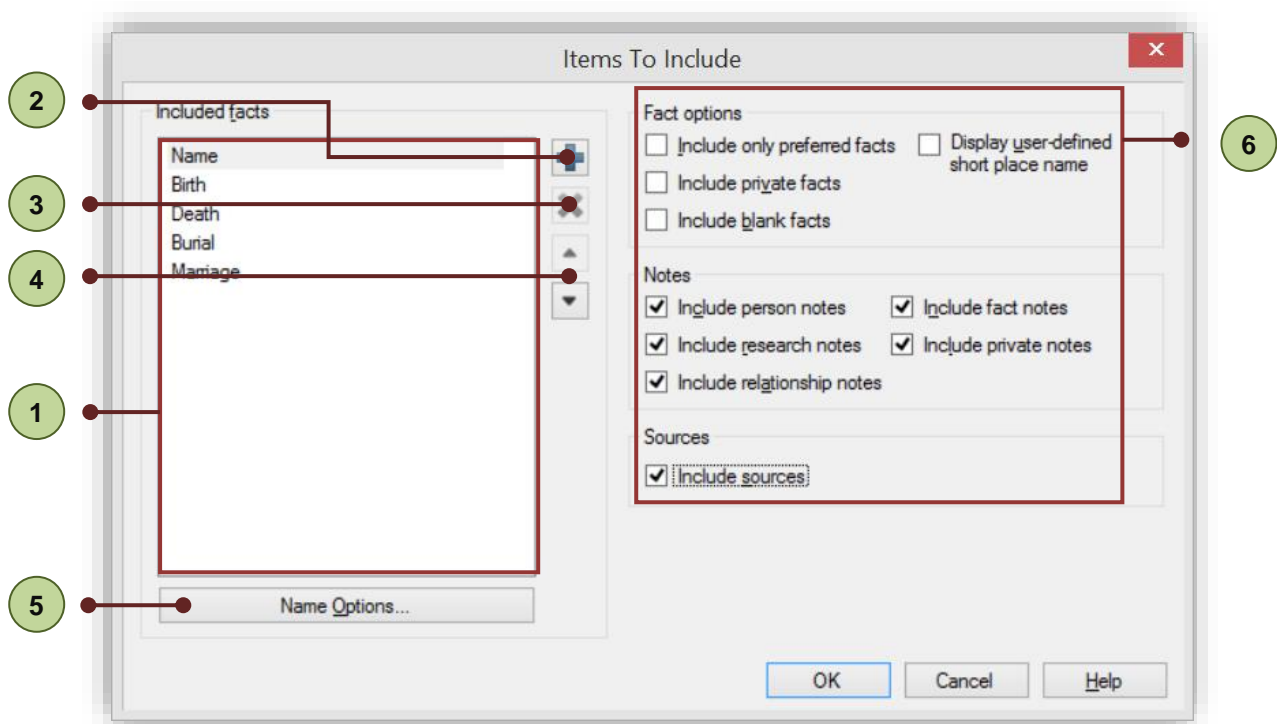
Items To Include

✕

Included facts

Name
Birth
Death
Burial
Marriage

Name Options...

Fact options

Include only preferred facts

Display user-defined short place name

Include private facts

Include blank facts

Notes

Include person notes

Include fact notes

Include research notes

Include private notes

Include relationship notes

Sources

Include sources

OK

Cancel

Help

1
2
3
4
5
6